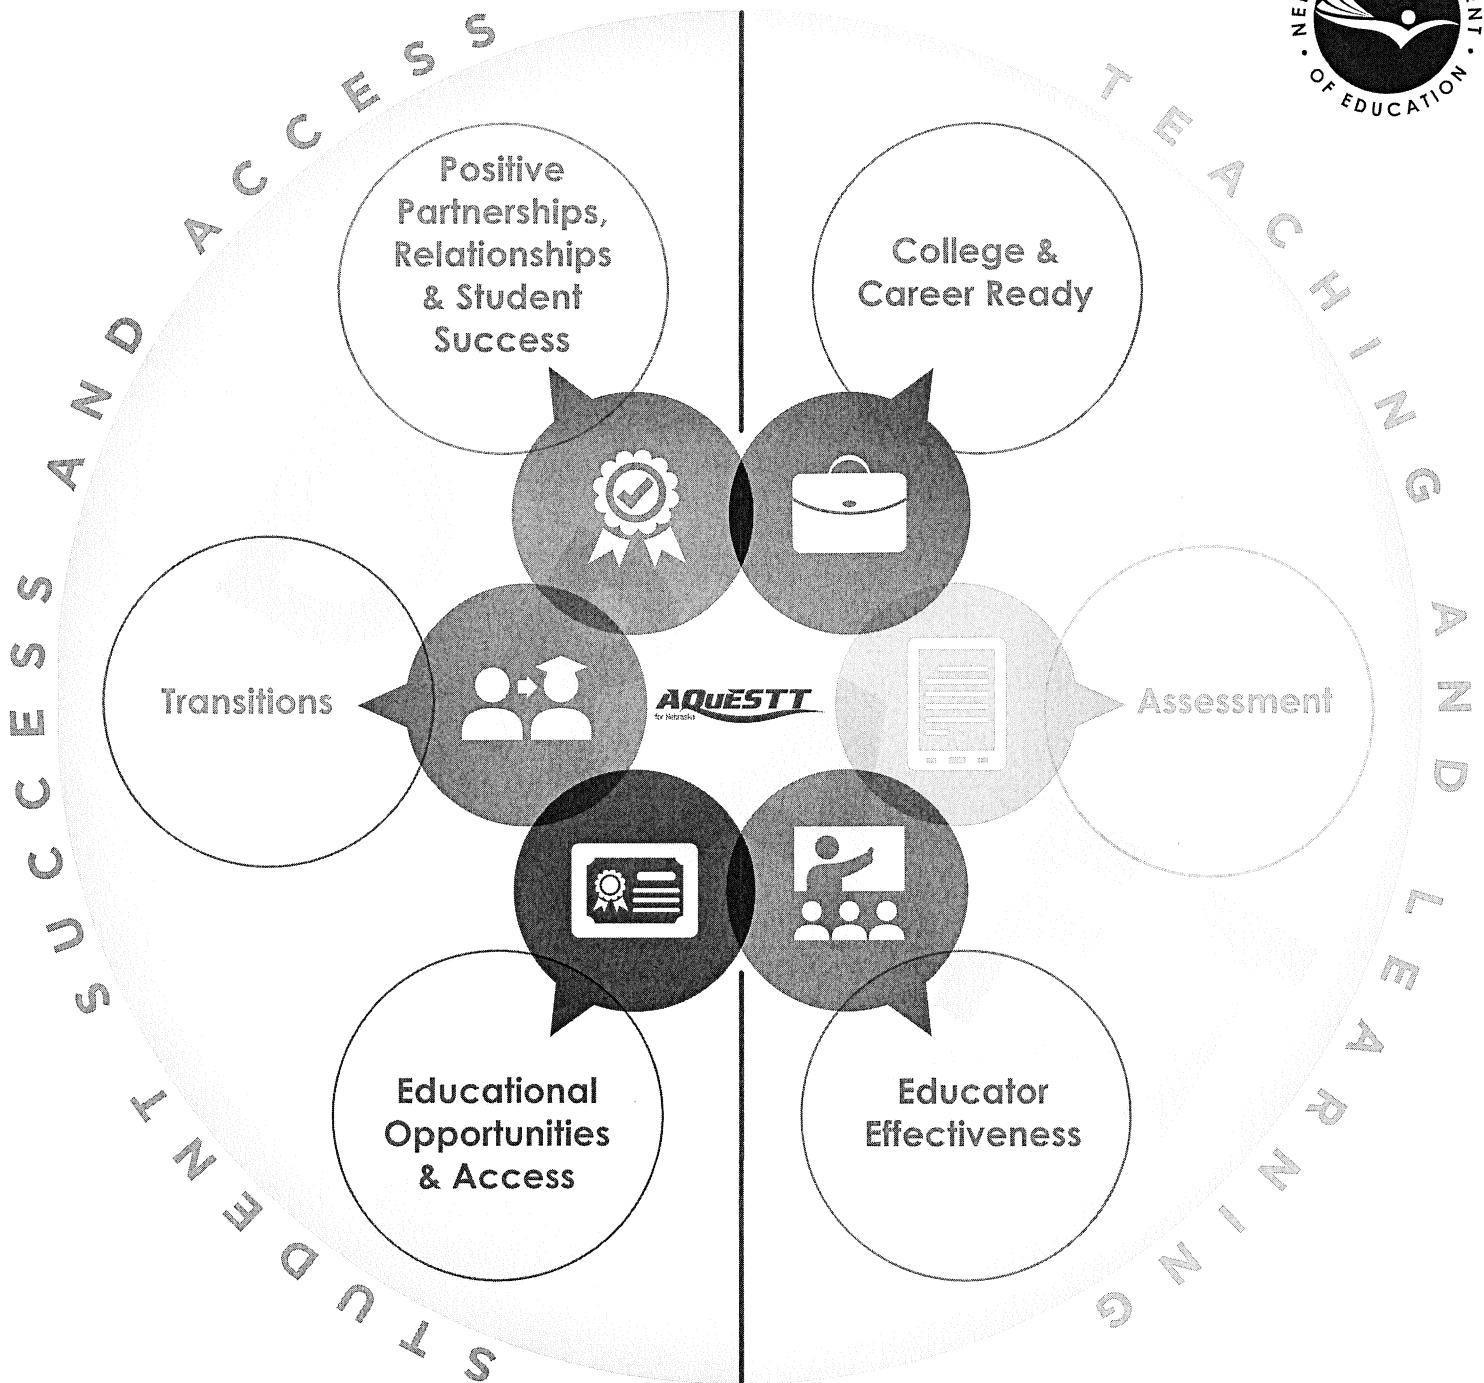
STUDENT SUCCESS AND ACCESS

TEACHING AND LEARNING

NE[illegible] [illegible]NT OF EDUCATION

Positive Partnerships, Relationships & Student Success

College & Career Ready

Transitions

AQuESTT for Nebraska

Assessment

Educational Opportunities & Access

Educator Effectiveness